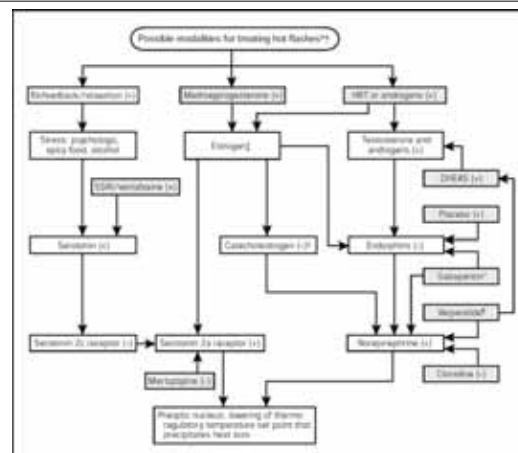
Possible modalities for treating hot flashes?*

Biofeedback/relaxation (+)

Medroxyprogesterone (+)

HRT or androgens (+)

Stress: psychologic, spicy food, alcohol

Estrogen[...]

Testosterone and androgens (+)

SSRI/venlafaxine (+)

DHEAS (+)

Placebo (+)

Serotonin (+)

Catecholestrogen (-)?

Endorphins (-)

Gabapentin*

Veralipride†

Serotonin 2c receptor (-)

Serotonin 2a receptor (+)

Norepinephrine (+)

Mirtazapine (-)

Clonidine (-)

Preoptic nucleus: lowering of thermoregulatory temperature set point that precipitates heat loss